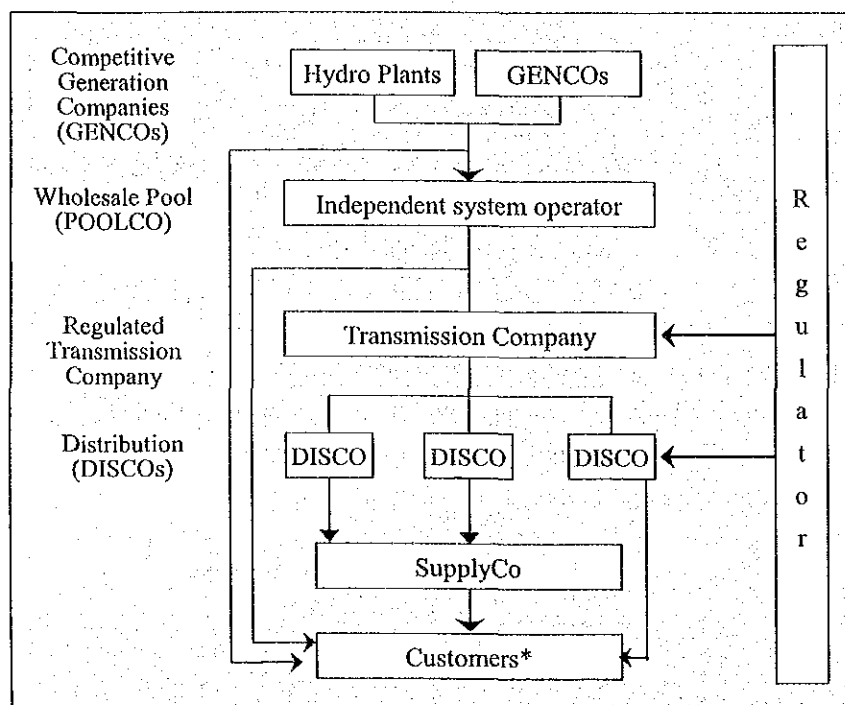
Competitive Generation Companies (GENCOs)

Hydro Plants

GENCOs

Wholesale Pool (POOLCO)

Independent system operator

Regulated Transmission Company

Transmission Company

Distribution (DISCOs)

DISCO

DISCO

DISCO

SupplyCo

Customers*

Regulator